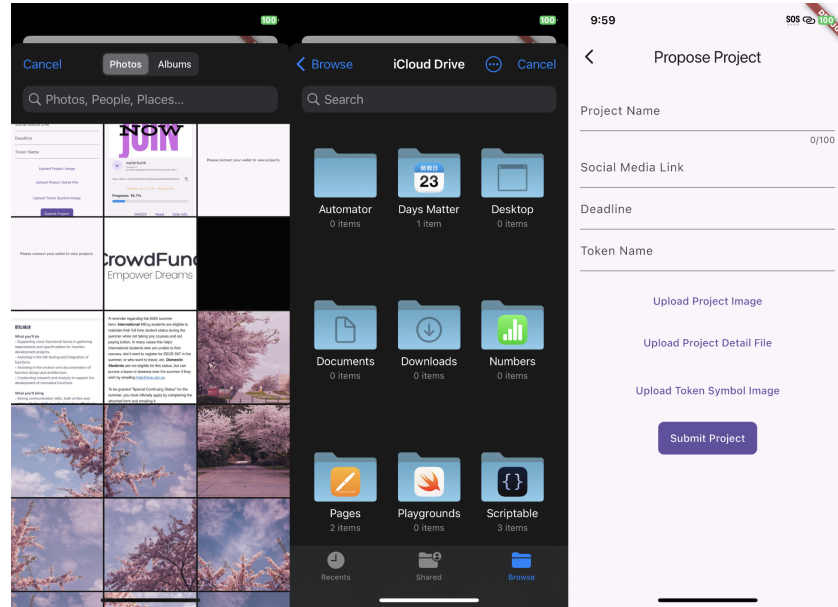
100

Cancel
Photos
Albums

Photos, People, Places...

NOW
JOIN

Please connect your wallet to view projects.

Please connect your wallet to view projects.

CrowdFund
Empower Dreams

100

Browse
iCloud Drive
Cancel

Search

Automator
0 items

23
Days Matter
1 item

Desktop
0 items

Documents
0 items

Downloads
0 items

Numbers
0 items

Pages
2 items

Playgrounds
0 items

Scriptable
3 items

Recents
Shared
Browse

9:59
SOS
100

Propose Project

Project Name
0/100

Social Media Link

Deadline

Token Name

Upload Project Image

Upload Project Detail File

Upload Token Symbol Image

Submit Project